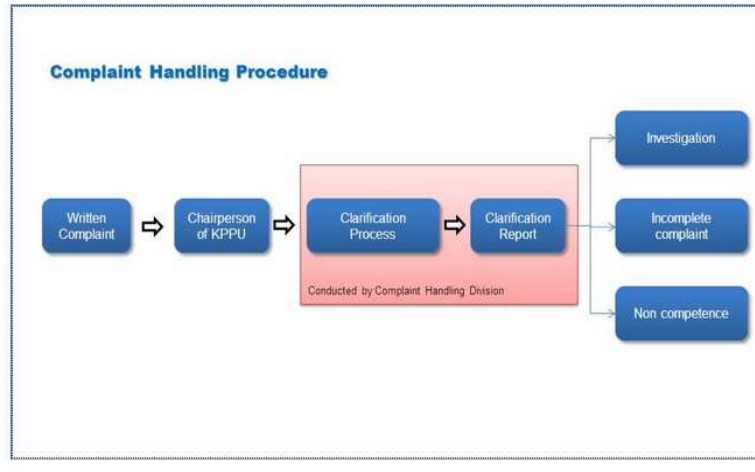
Complaint Handling Procedure

Written Complaint

Chairperson of KPPU

Clarification Process

Clarification Report

Conducted by Complaint Handling Division

Investigation

Incomplete complaint

Non competence